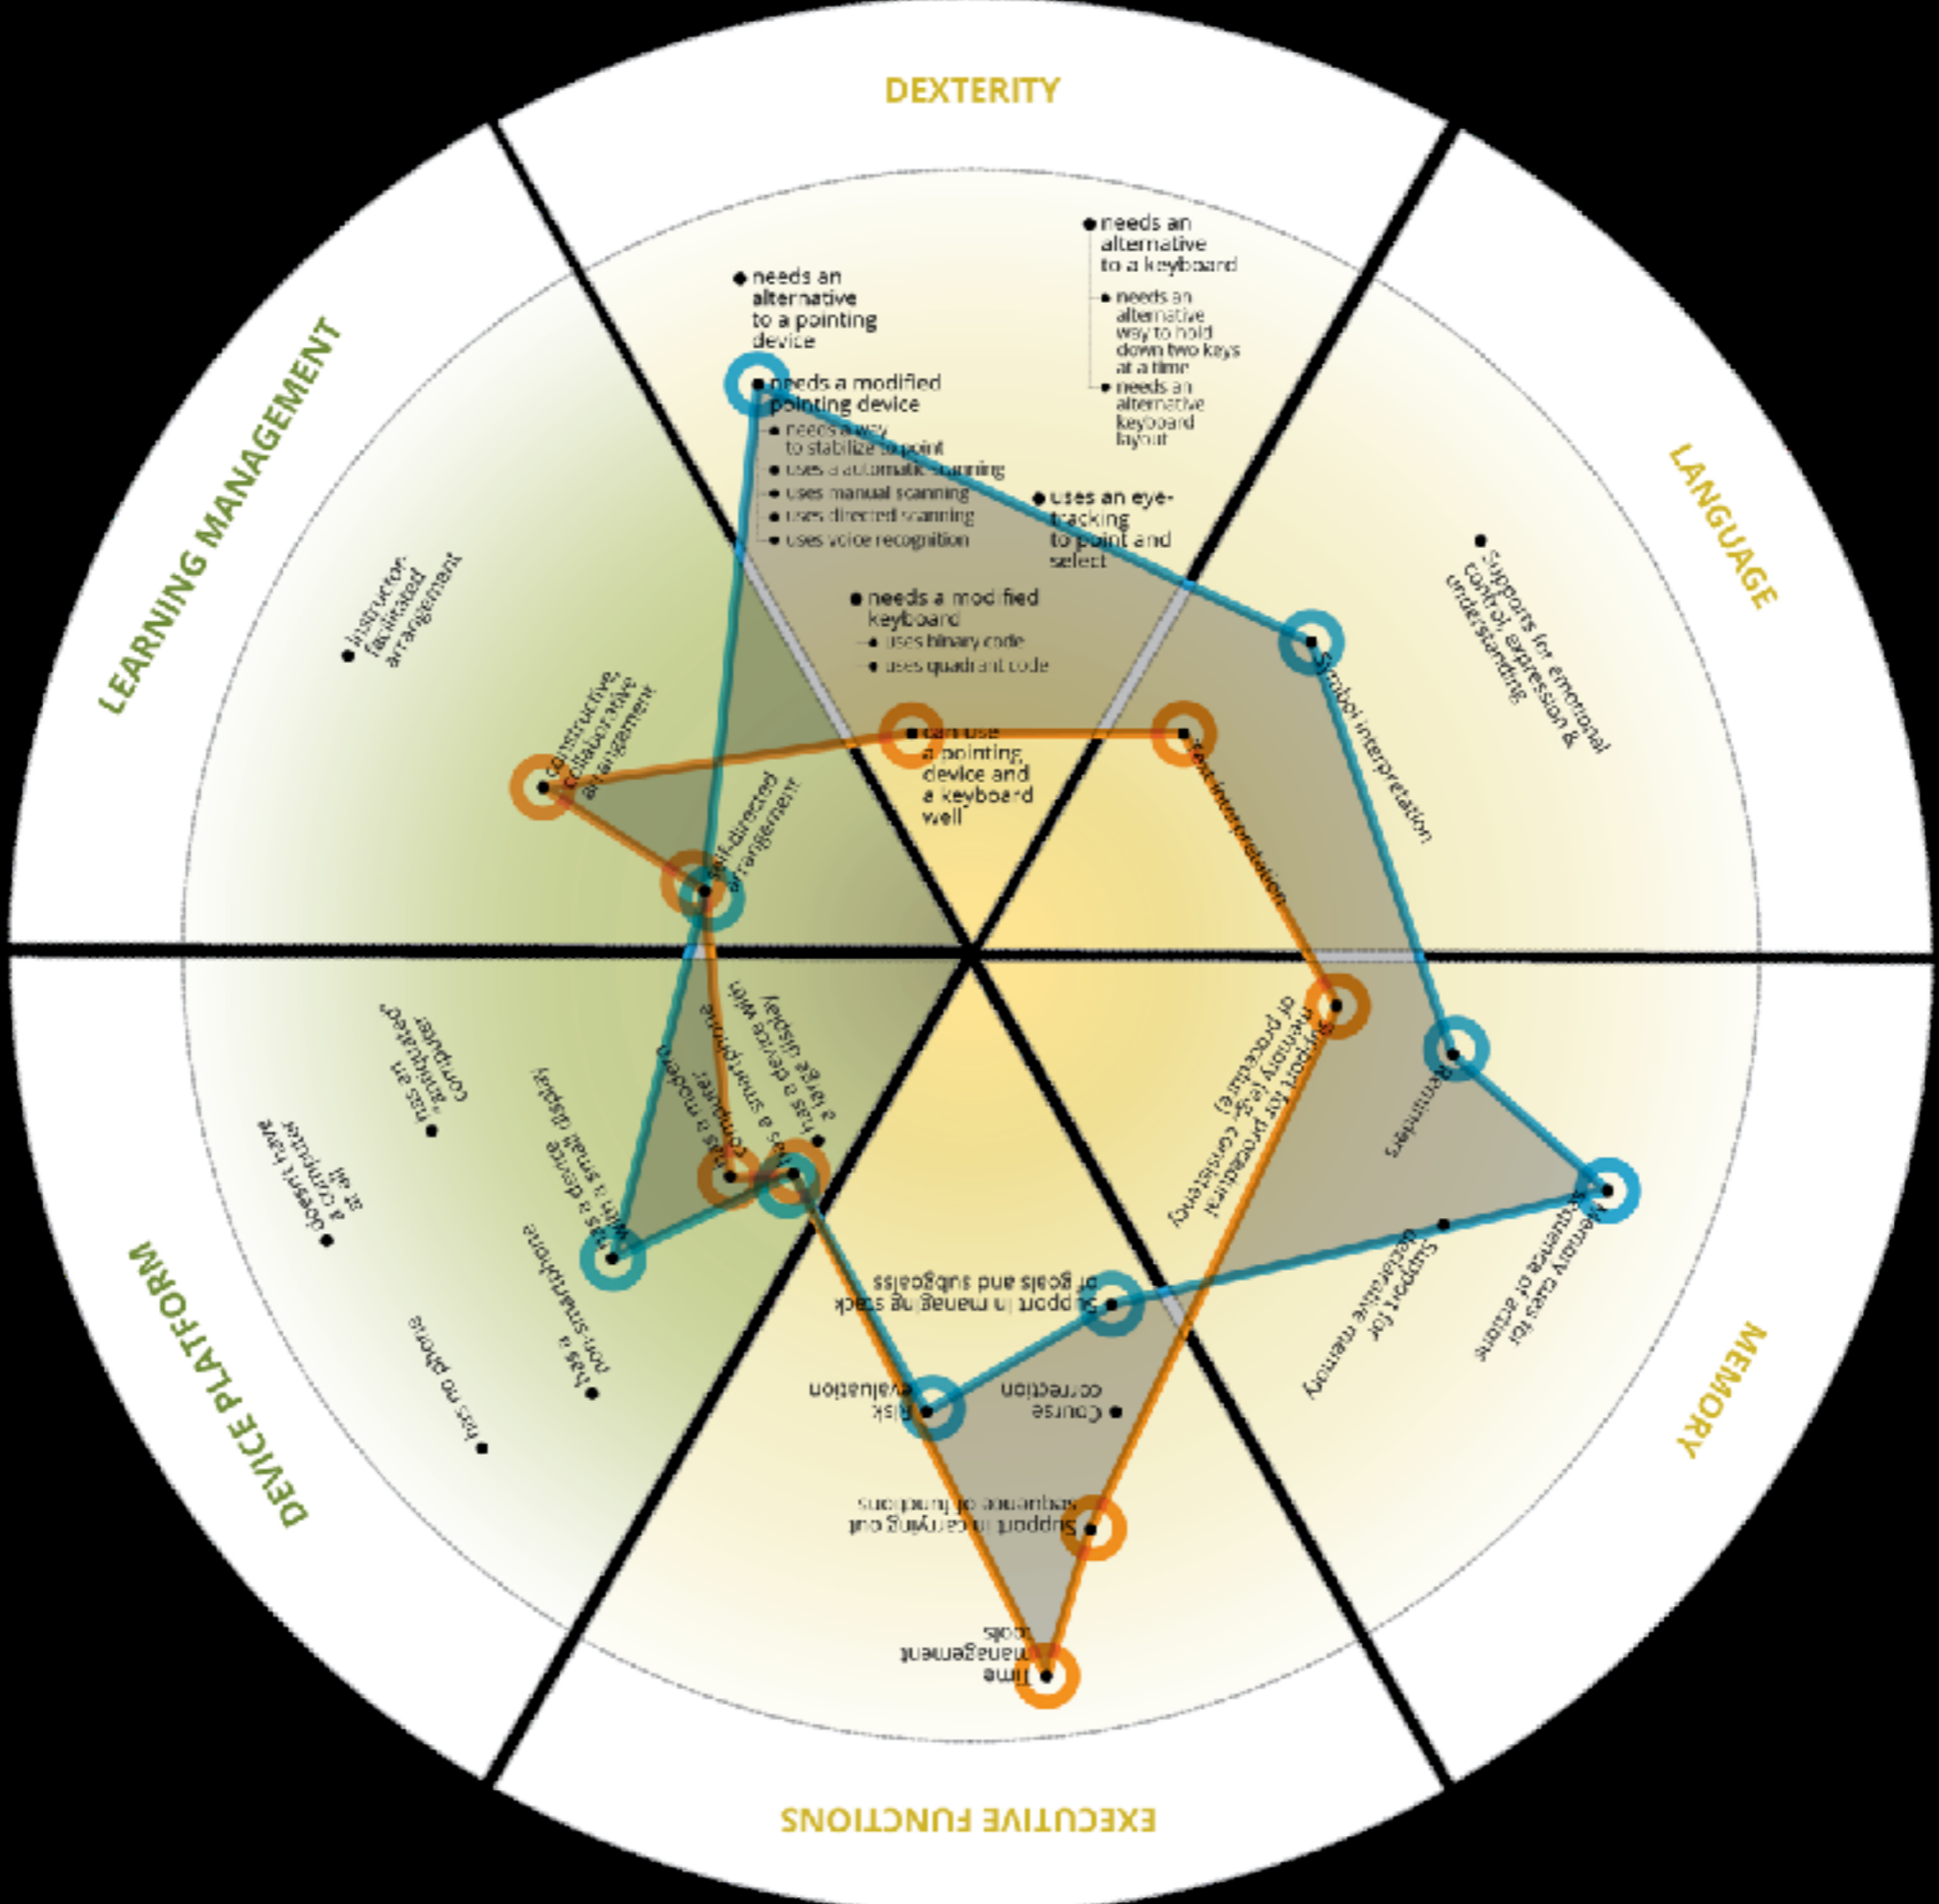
DEXTERITY

needs an alternative to a pointing device

needs a modified pointing device
needs a way to stabilize to point
uses a automatic scanning
uses manual scanning
uses directed scanning
uses voice recognition

needs an alternative to a keyboard
needs an alternative way to hold down two keys at a time
needs an alternative keyboard layout

uses an eye-tracking to point and select

needs a modified keyboard
uses binary code
uses quadrant code

can use a pointing device and a keyboard well

LANGUAGE

Supports for emotional control, expression & understanding

Symbol interpretation

Text interpretation

MEMORY

Reminders

Memory cues for sequence of actions

Support for declarative memory

Support for procedural memory (e.g., Consistency of procedure)

EXECUTIVE FUNCTIONS

Support in managing stack of goals and subgoals

Course correction

Risk evaluation

Support in carrying out sequence of functions

Time management tools

DEVICE PLATFORM

has a modern computer

has a smartphone

has a device with a large display

has a device with a small display

has an outdated computer

doesn't have a computer at all

has a non-smartphone

has no phone

LEARNING MANAGEMENT

instructor-facilitated arrangement

constructive, collaborative arrangement

self-directed arrangement